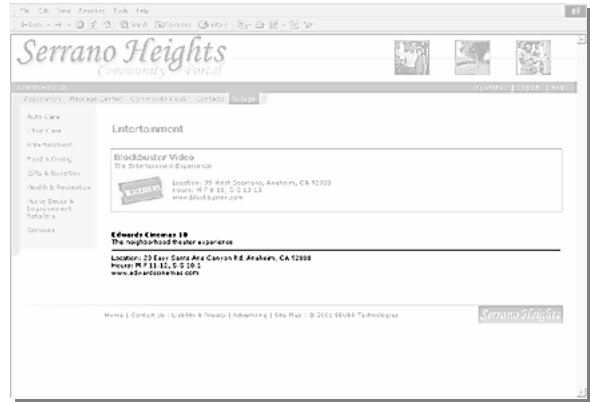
File Edit View Favorites Tools Help

Back Search Favorites History

Serrano Heights
Community Portal

Associations Message Center Community Book Contacts Village

Favorites | Logout | Help

Auto Care
Child Care
Entertainment
Food & Dining
Gifts & Novelties
Health & Recreation
Home Decor & Improvement Retailers
Services

Entertainment

Blockbuster Video
The Entertainment Experience

BLOCKBUSTER

Location: 99 West Serrano, Anaheim, CA 92333
Hours: M-F 8-10, S-S 10-10
www.blockbuster.com

Edwards Cinemas 10
The neighborhood theater experience

Location: 20 East Santa Ana Canyon Rd, Anaheim, CA 52808
Hours: M-F 11-12, S-S 10-1
www.edwardscinemas.com

Home | Contact Us | Liability & Privacy | Advertising | Site Map | © 2001 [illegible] Technologies

Serrano Heights